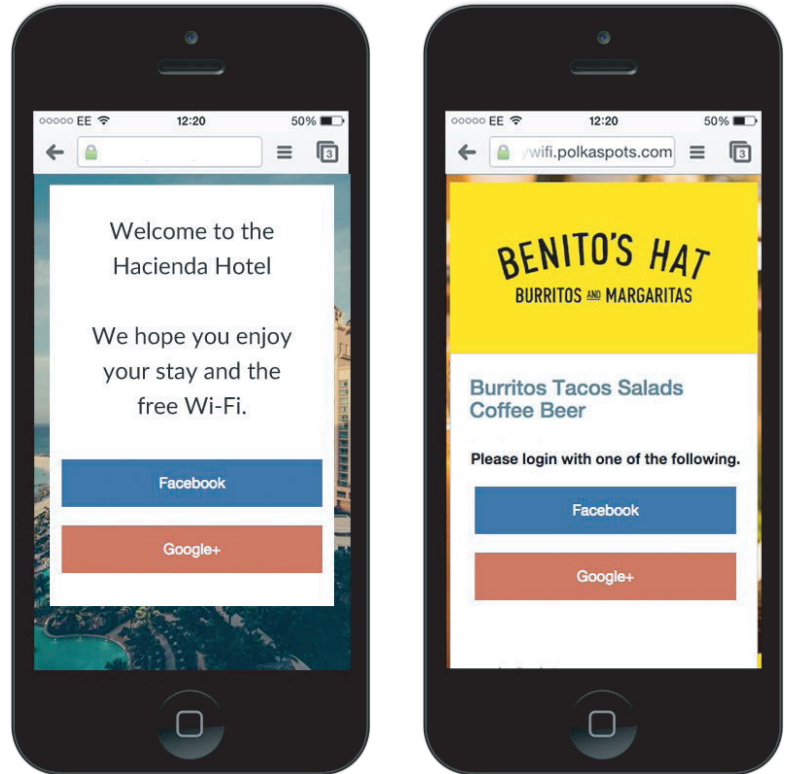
ooooo EE 12:20 50%

3

Welcome to the Hacienda Hotel

We hope you enjoy your stay and the free Wi-Fi.

Facebook

Google+

ooooo EE 12:20 50%

/wifi.polkaspots.com

3

BENITO'S HAT
BURRITOS AND MARGARITAS

Burritos Tacos Salads Coffee Beer

Please login with one of the following.

Facebook

Google+